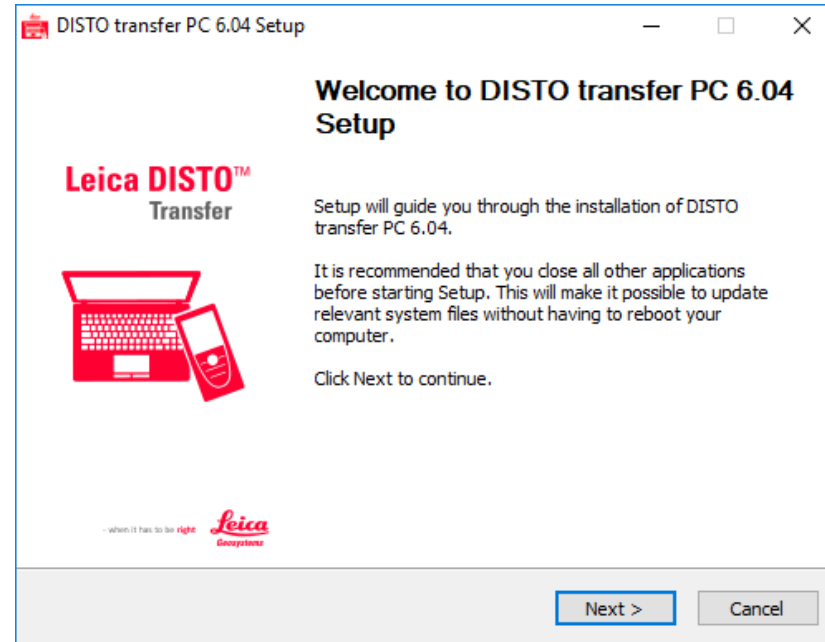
DISTO transfer PC 6.04 Setup

Leica DISTO™
Transfer

- when it has to be right
Leica
Geosystems

Welcome to DISTO transfer PC 6.04 Setup

Setup will guide you through the installation of DISTO transfer PC 6.04.

It is recommended that you close all other applications before starting Setup. This will make it possible to update relevant system files without having to reboot your computer.

Click Next to continue.

Next >
Cancel